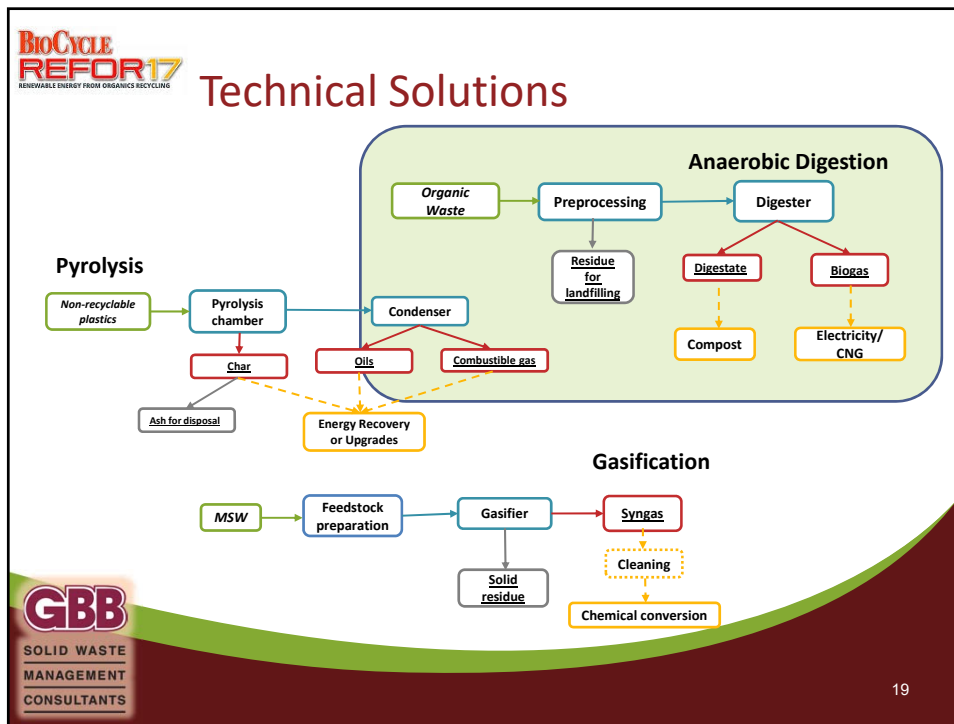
BioCycle REFOR17
RENEWABLE ENERGY FROM ORGANICS RECYCLING

Technical Solutions

Anaerobic Digestion

Organic Waste

Preprocessing

Digester

Residue for landfilling

Digestate

Biogas

Compost

Electricity/ CNG

Pyrolysis

Non-recyclable plastics

Pyrolysis chamber

Condenser

Char

Oils

Combustible gas

Ash for disposal

Energy Recovery or Upgrades

Gasification

MSW

Feedstock preparation

Gasifier

Syngas

Solid residue

Cleaning

Chemical conversion

GBB
SOLID WASTE
MANAGEMENT
CONSULTANTS

19